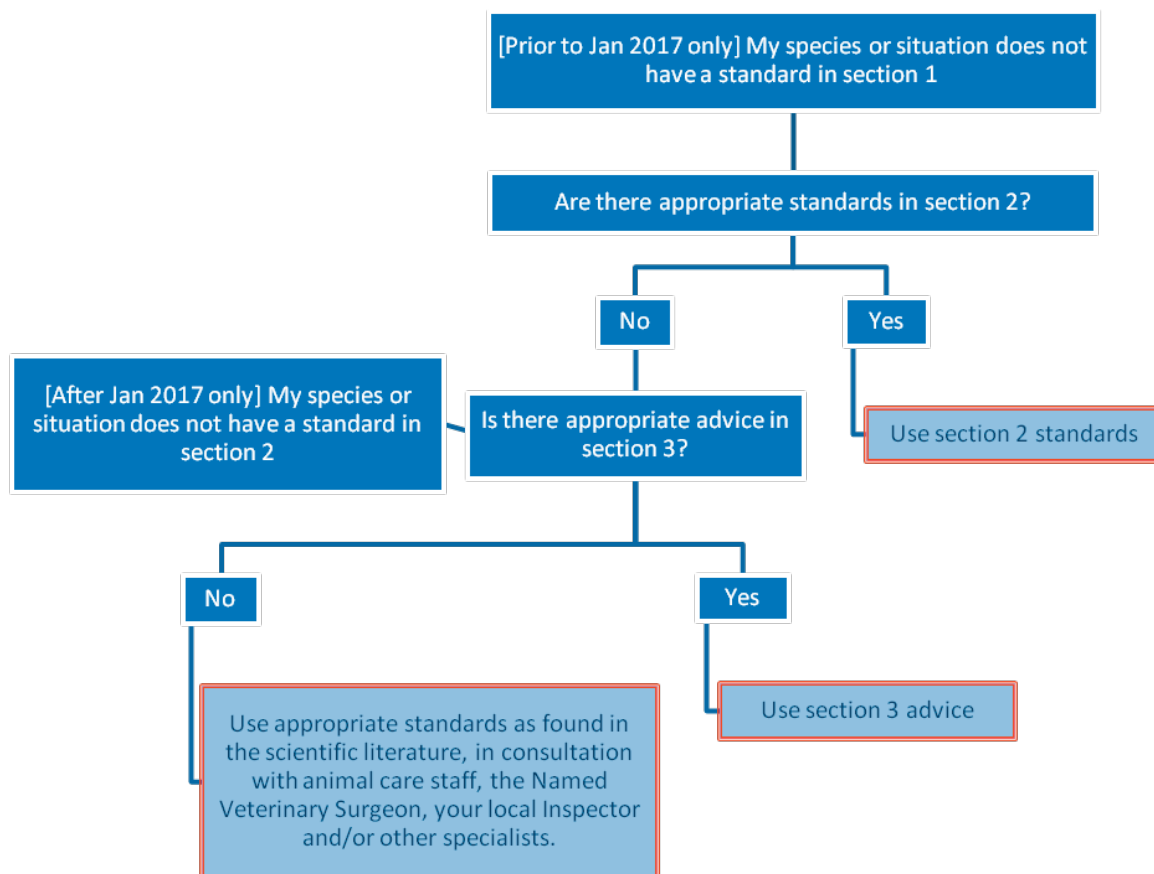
[Prior to Jan 2017 only] My species or situation does not have a standard in section 1

Are there appropriate standards in section 2?

No

Yes

[After Jan 2017 only] My species or situation does not have a standard in section 2

Is there appropriate advice in section 3?

Use section 2 standards

No

Yes

Use appropriate standards as found in the scientific literature, in consultation with animal care staff, the Named Veterinary Surgeon, your local Inspector and/or other specialists.

Use section 3 advice